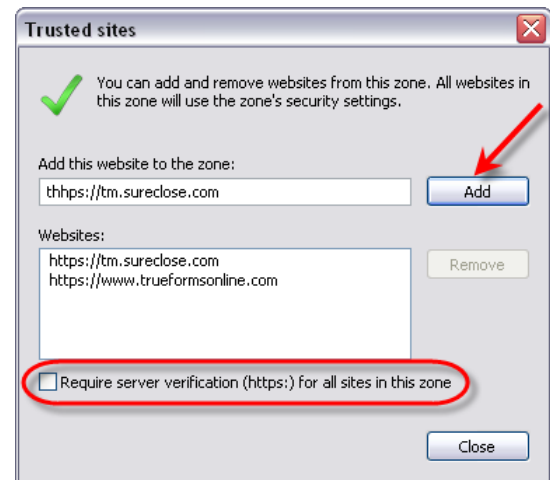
Trusted sites

You can add and remove websites from this zone. All websites in this zone will use the zone's security settings.

Add this website to the zone:

thhps://tm.sureclose.com

Add

Websites:

https://tm.sureclose.com
https://www.trueformsonline.com

Remove

Require server verification (https:) for all sites in this zone

Close